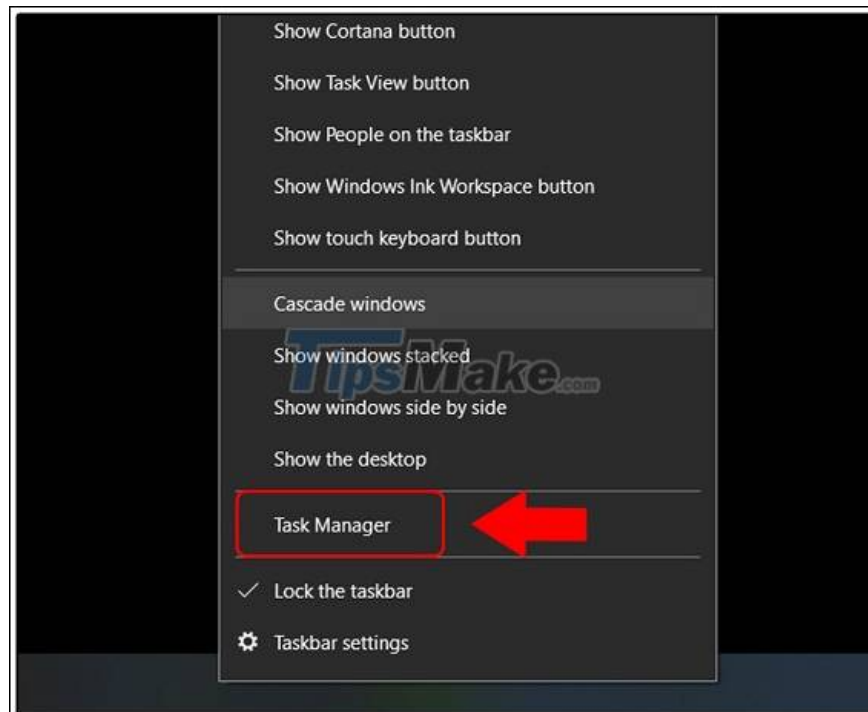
Show Cortana button

Show Task View button

Show People on the taskbar

Show Windows Ink Workspace button

Show touch keyboard button

Cascade windows

Show windows stacked

TipsMake.com

Show windows side by side

Show the desktop

Task Manager

✓ Lock the taskbar

Taskbar settings